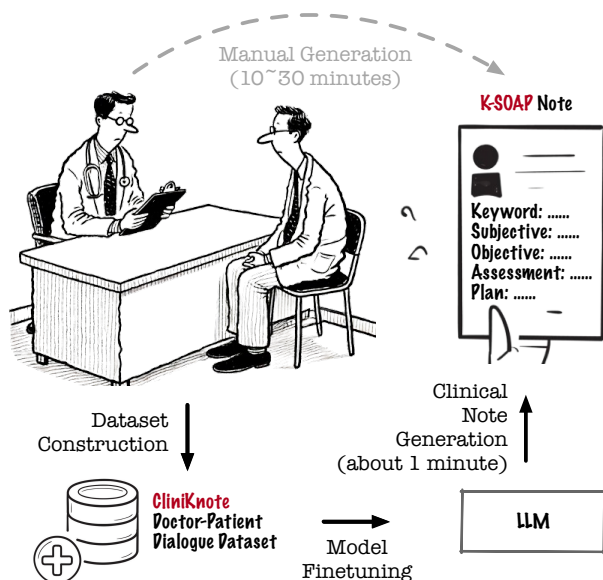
Manual Generation
(10~30 minutes)

K-SOAP Note

Keyword: ......
Subjective: ......
Objective: ......
Assessment: ......
Plan: ......

Dataset
Construction

Clinical
Note
Generation
(about 1 minute)

CliniKnote
Doctor-Patient
Dialogue Dataset

Model
Finetuning

LLM